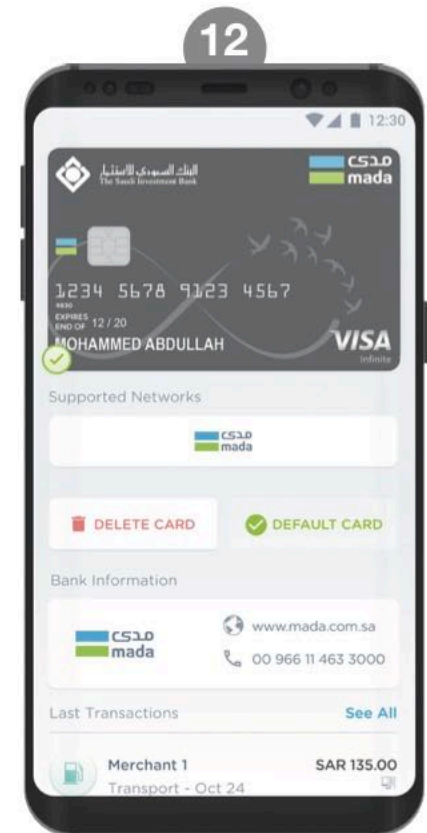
12

12:30

البنك السعودي للاستثمار
The Saudi Investment Bank

مدى
mada

1234 5678 9123 4567
4830
EXPIRES END OF 12 / 20
MOHAMMED ABDULLAH

VISA
Infinite

Supported Networks

مدى
mada

DELETE CARD

DEFAULT CARD

Bank Information

مدى
mada

www.mada.com.sa

00 966 11 463 3000

Last Transactions

See All

Merchant 1
Transport - Oct 24

SAR 135.00